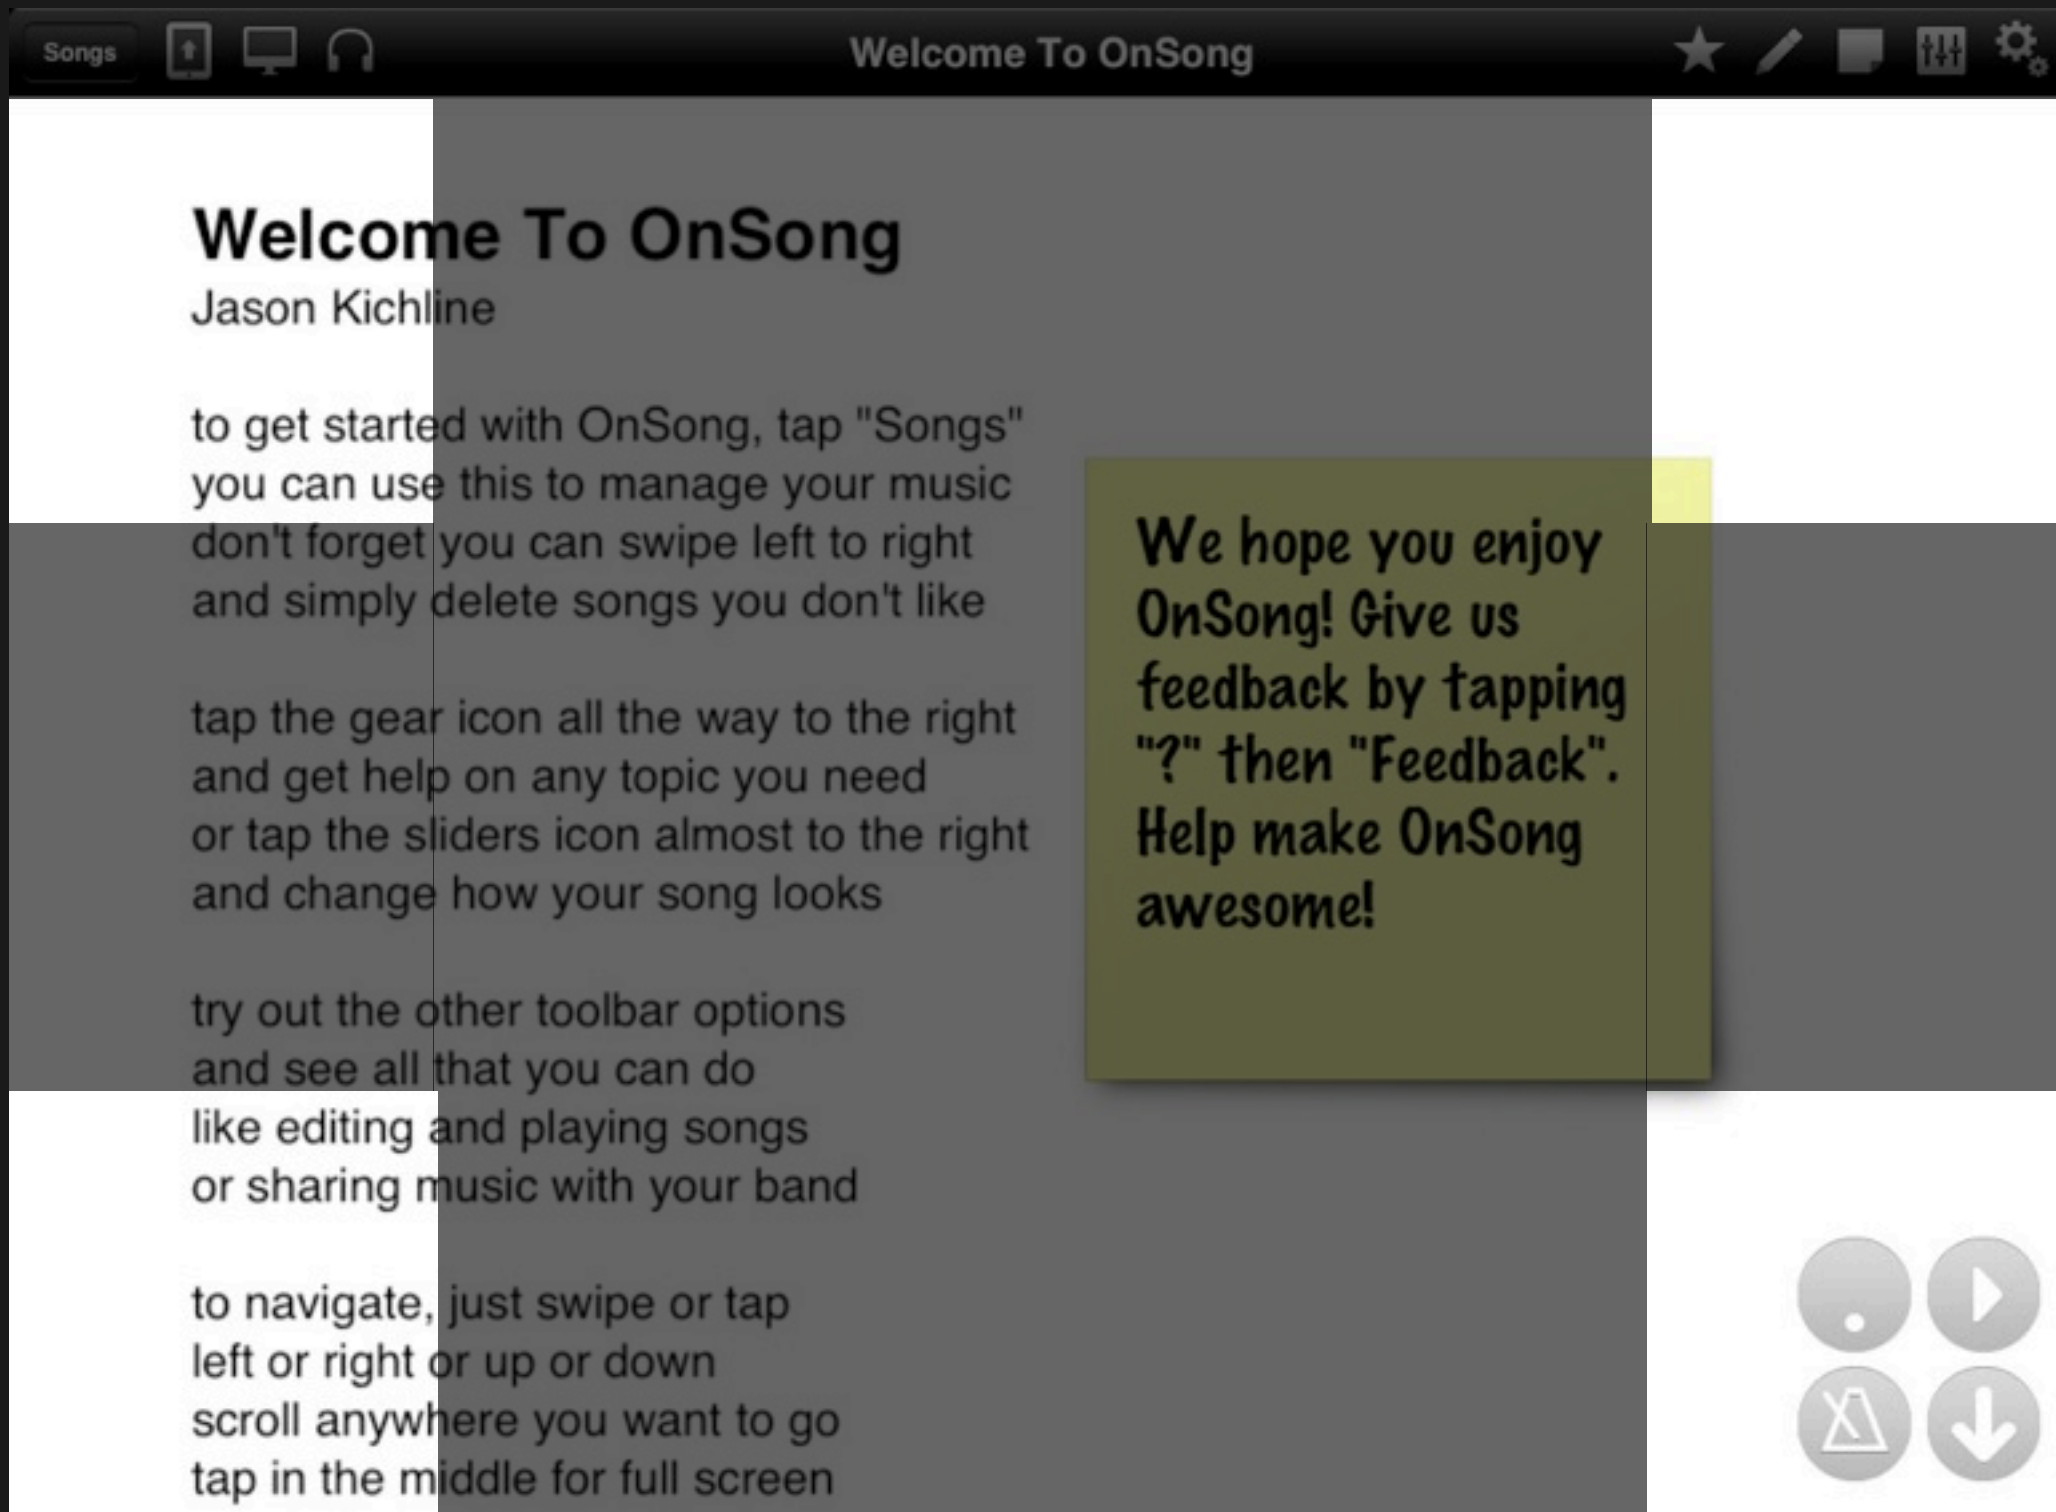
Songs

Welcome To OnSong

Welcome To OnSong
Jason Kichline

to get started with OnSong, tap "Songs"
you can use this to manage your music
don't forget you can swipe left to right
and simply delete songs you don't like

tap the gear icon all the way to the right
and get help on any topic you need
or tap the sliders icon almost to the right
and change how your song looks

try out the other toolbar options
and see all that you can do
like editing and playing songs
or sharing music with your band

to navigate, just swipe or tap
left or right or up or down
scroll anywhere you want to go
tap in the middle for full screen

We hope you enjoy OnSong! Give us feedback by tapping "?" then "Feedback". Help make OnSong awesome!